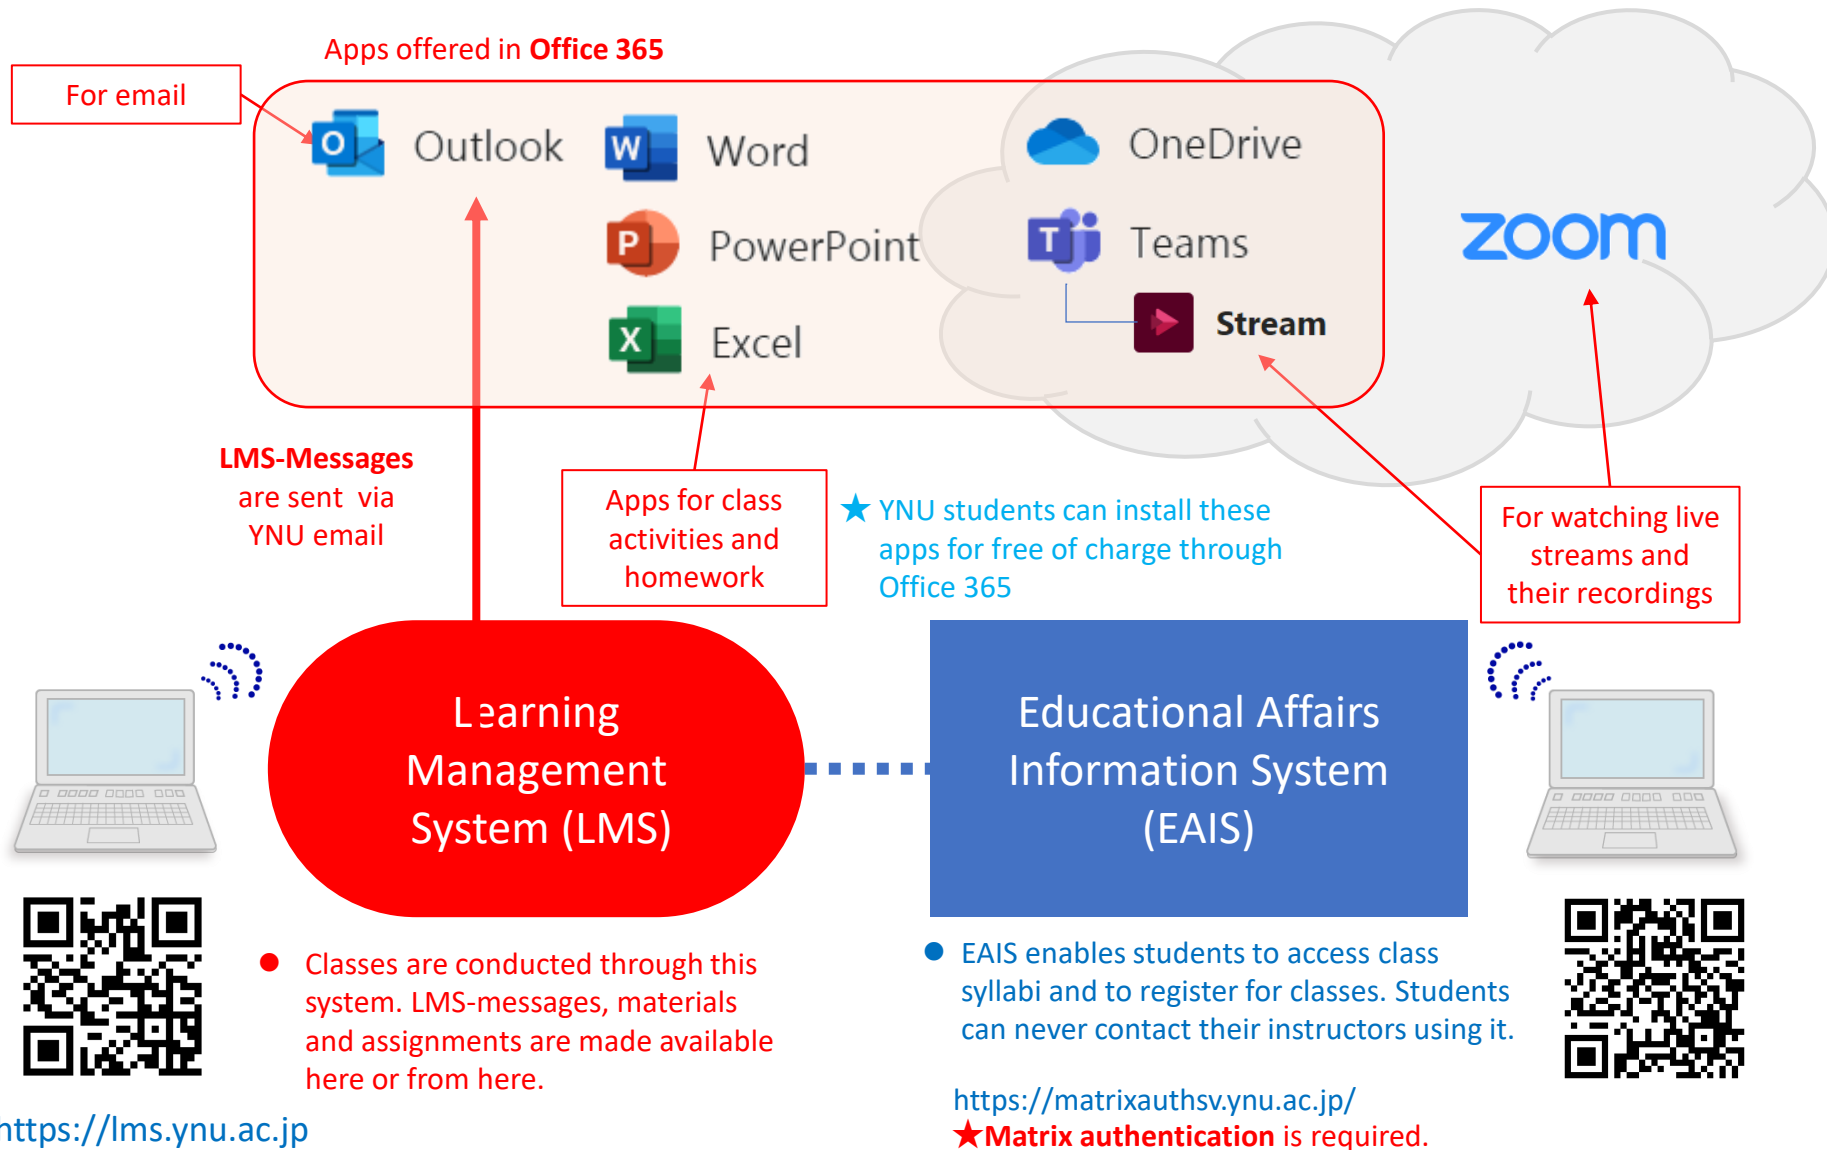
Apps offered in **Office 365**

For email

Outlook

Word

PowerPoint

Excel

OneDrive

Teams

Stream

zoom

LMS-Messages are sent via YNU email

Apps for class activities and homework

★ YNU students can install these apps for free of charge through Office 365

For watching live streams and their recordings

Learning Management System (LMS)

Educational Affairs Information System (EAIS)

● Classes are conducted through this system. LMS-messages, materials and assignments are made available here or from here.

https://lms.ynu.ac.jp

● EAIS enables students to access class syllabi and to register for classes. Students can never contact their instructors using it.

https://matrixauthsv.ynu.ac.jp/

★Matrix authentication is required.